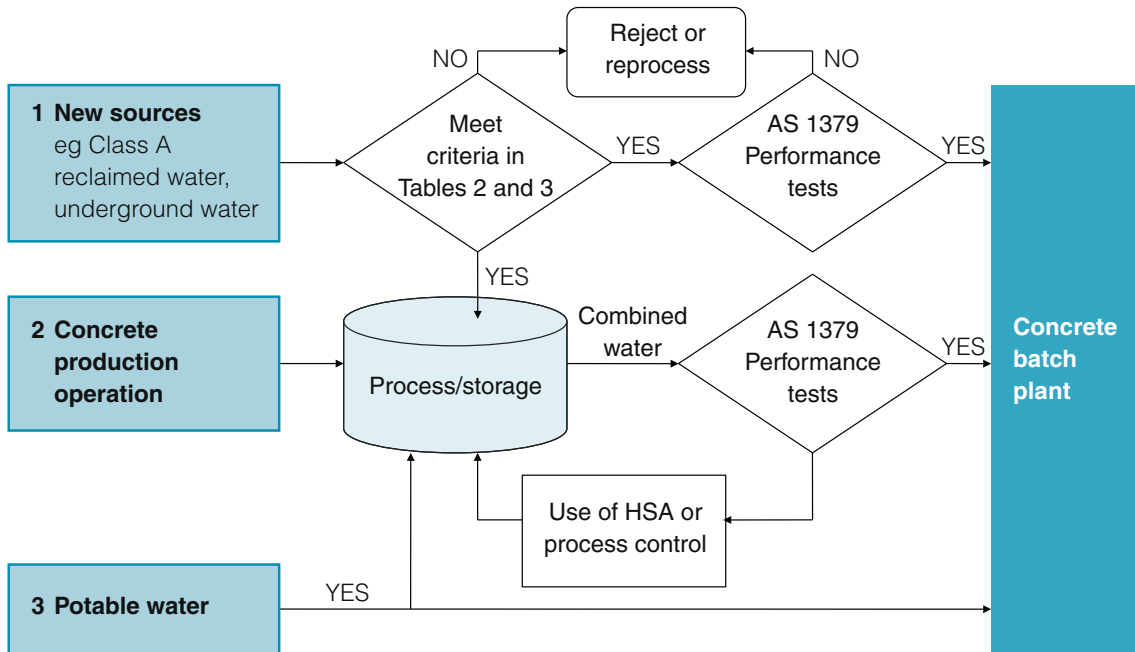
Reject or reprocess

NO

NO

1 New sources
eg Class A reclaimed water, underground water

Meet criteria in Tables 2 and 3

YES

AS 1379 Performance tests

YES

YES

2 Concrete production operation

Process/storage

Combined water

AS 1379 Performance tests

YES

Concrete batch plant

Use of HSA or process control

3 Potable water

YES